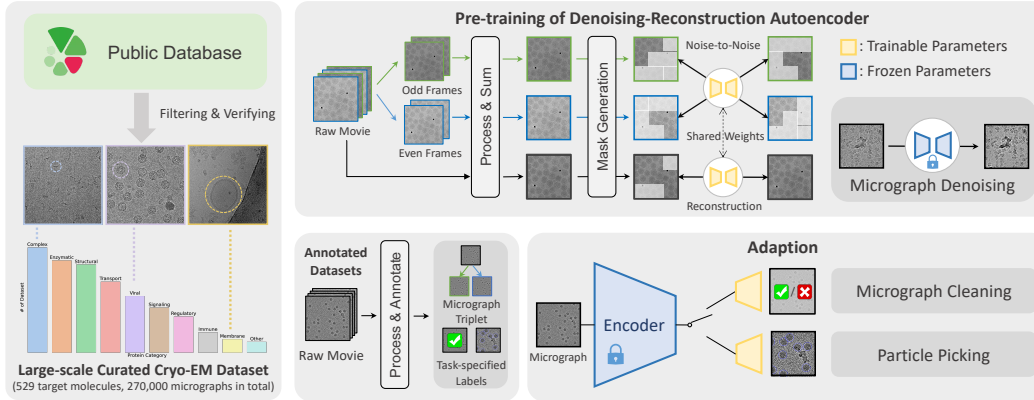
Public Database

Filtering & Verifying

# of Dataset

Complex
Enzymatic
Structural
Transport
Viral
Signaling
Regulatory
Immune
Membrane
Other

Protein Category

Large-scale Curated Cryo-EM Dataset
(529 target molecules, 270,000 micrographs in total)

Pre-training of Denoising-Reconstruction Autoencoder

Raw Movie

Odd Frames

Even Frames

Process & Sum

Mask Generation

Noise-to-Noise

Shared Weights

Reconstruction

: Trainable Parameters
: Frozen Parameters

Micrograph Denoising

Annotated Datasets

Raw Movie

Process & Annotate

Micrograph Triplet

Task-specified Labels

Adaption

Micrograph

Encoder

Micrograph Cleaning

Particle Picking